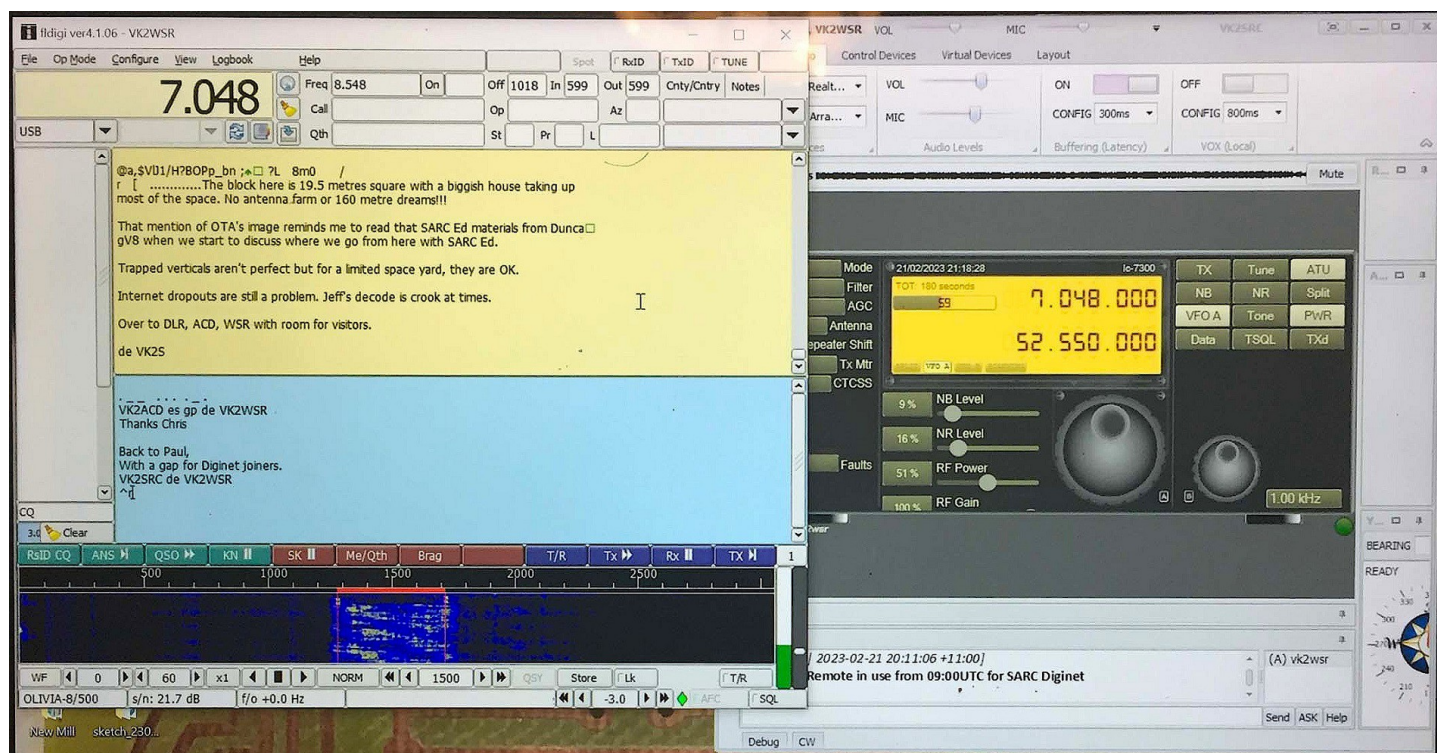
fldigi ver4.1.06 - VK2WSR

File Op Mode Configure View Logbook Help

Spot RxID TxID TUNE

7.048

Freq 8.548 On Off 1018 In 599 Out 599 Cnty/Cntry Notes

Call Op Az

USB Qth St Pr L

@a,$VI]1/H?BOPp_bn ;♠□ ?L 8m0 /
r [ ............The block here is 19.5 metres square with a biggish house taking up most of the space. No antenna farm or 160 metre dreams!!!

That mention of OTA's image reminds me to read that SARC Ed materials from Dunca□ gV8 when we start to discuss where we go from here with SARC Ed.

Trapped verticals aren't perfect but for a limited space yard, they are OK.

Internet dropouts are still a problem. Jeff's decode is crook at times.

Over to DLR, ACD, WSR with room for visitors.

de VK2S

VK2ACD es gp de VK2WSR
Thanks Chris

Back to Paul,
With a gap for Diginet joiners.
VK2SRC de VK2WSR
^r

CQ

3.0 Clear

RsID CQ ANS QSO KN SK Me/Qth Brag T/R Tx Rx TX 1

500 1000 1500 2000 2500

WF 0 60 x1 NORM 1500 QSY Store Lk T/R

OLIVIA-8/500 s/n: 21.7 dB f/o +0.0 Hz -3.0 AFC SQL

New Mill sketch_230...

VK2WSR VOL MIC VK2SRC

Control Devices Virtual Devices Layout

Realt... VOL ON OFF

Arra... MIC CONFIG 300ms CONFIG 800ms

Audio Levels Buffering (Latency) VOX (Local)

Mute

Mode Filter AGC Antenna Repeater Shift Tx Mtr CTCSS Faults

21/02/2023 21:18:28 Ic-7300

TOT: 180 seconds

59

7.048.000

52.550.000

VFO A

TX Tune ATU
NB NR Split
VFO A Tone PWR
Data TSQL TXd

9 % NB Level
16 % NR Level
51 % RF Power
100 % RF Gain

1.00 kHz

BEARING
READY

[ 2023-02-21 20:11:06 +11:00]
Remote in use from 09:00UTC for SARC Diginet

(A) vk2wsr

Send ASK Help

Debug CW